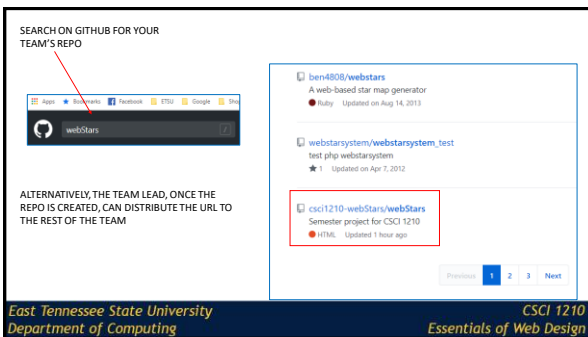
SEARCH ON GITHUB FOR YOUR TEAM'S REPO

Apps Bookmarks Facebook ETSU Google Sho

webStars

ALTERNATIVELY, THE TEAM LEAD, ONCE THE REPO IS CREATED, CAN DISTRIBUTE THE URL TO THE REST OF THE TEAM

ben4808/webstars
A web-based star map generator
Ruby Updated on Aug 14, 2013

webstarsystem/webstarsystem_test
test php webstarsystem
★ 1 Updated on Apr 7, 2012

csci1210-webStars/webStars
Semester project for CSCI 1210
HTML Updated 1 hour ago

Previous 1 2 3 Next

East Tennessee State University
Department of Computing

CSCI 1210
Essentials of Web Design